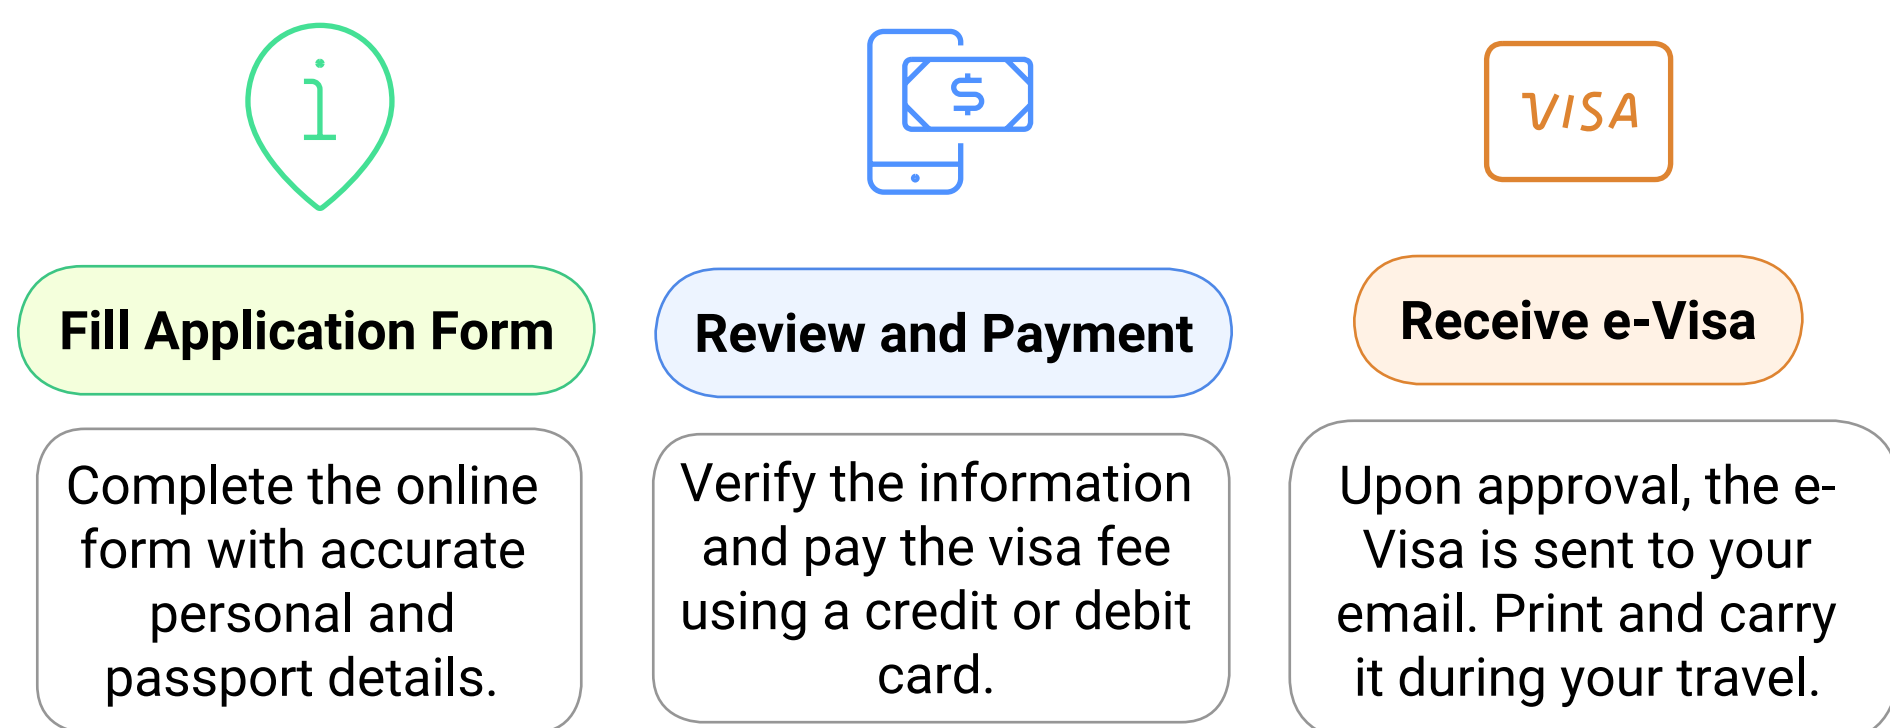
i

Fill Application Form

Complete the online form with accurate personal and passport details.

$

Review and Payment

Verify the information and pay the visa fee using a credit or debit card.

VISA

Receive e-Visa

Upon approval, the e-Visa is sent to your email. Print and carry it during your travel.